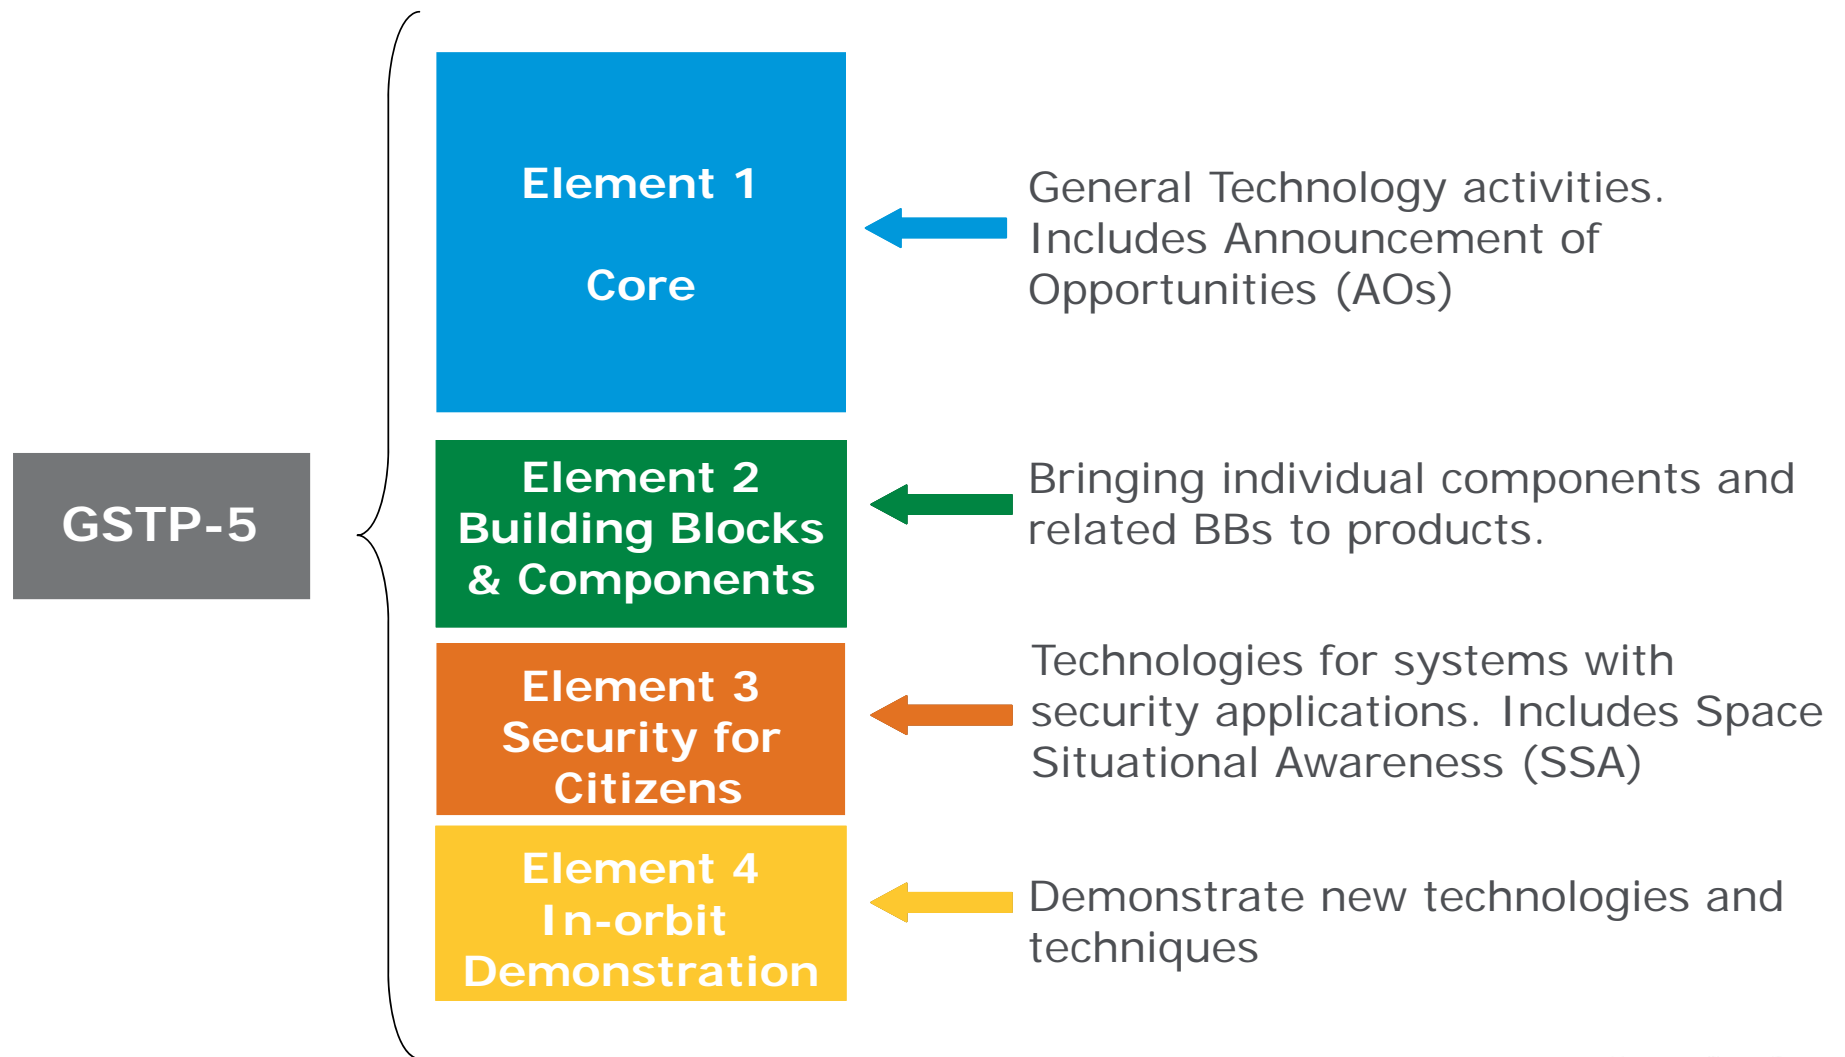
GSTP-5

Element 1

Core

General Technology activities. Includes Announcement of Opportunities (AOs)

Element 2
Building Blocks
& Components

Bringing individual components and related BBs to products.

Element 3
Security for
Citizens

Technologies for systems with security applications. Includes Space Situational Awareness (SSA)

Element 4
In-orbit
Demonstration

Demonstrate new technologies and techniques